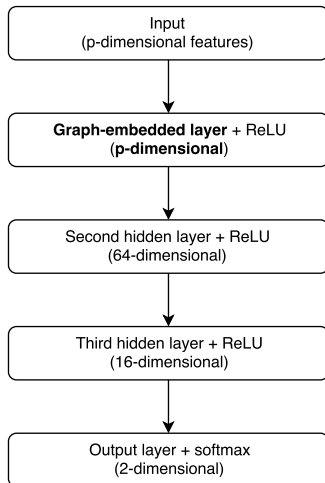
Input
(p-dimensional features)

Graph-embedded layer + ReLU
(p-dimensional)

Second hidden layer + ReLU
(64-dimensional)

Third hidden layer + ReLU
(16-dimensional)

Output layer + softmax
(2-dimensional)